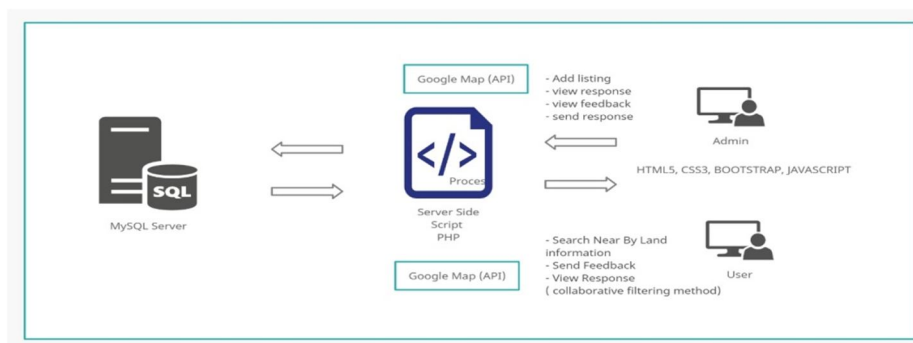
Google Map (API)

- Add listing
- view response
- view feedback
- send response

Admin

SQL

MySQL Server

</>

Proces

HTML5, CSS3, BOOTSTRAP, JAVASCRIPT

Server Side
Script
PHP

- Search Near By Land information
- Send Feedback
- View Response
( collaborative filtering method)

User

Google Map (API)